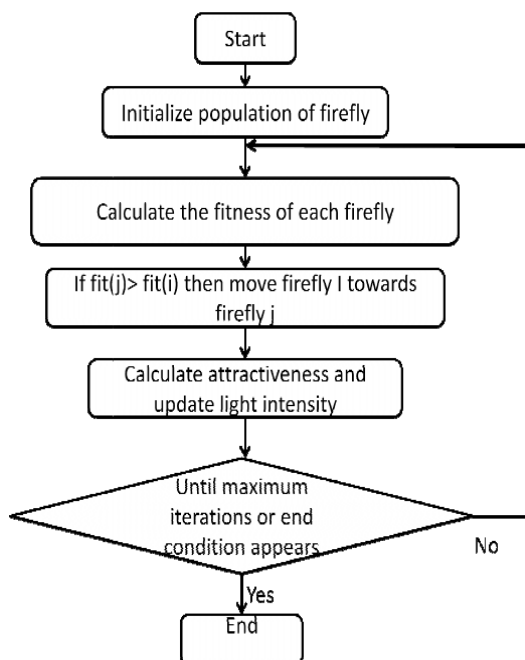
Start

Initialize population of firefly

Calculate the fitness of each firefly

If fit(j)> fit(i) then move firefly I towards firefly j

Calculate attractiveness and update light intensity

Until maximum iterations or end condition appears

No

Yes

End